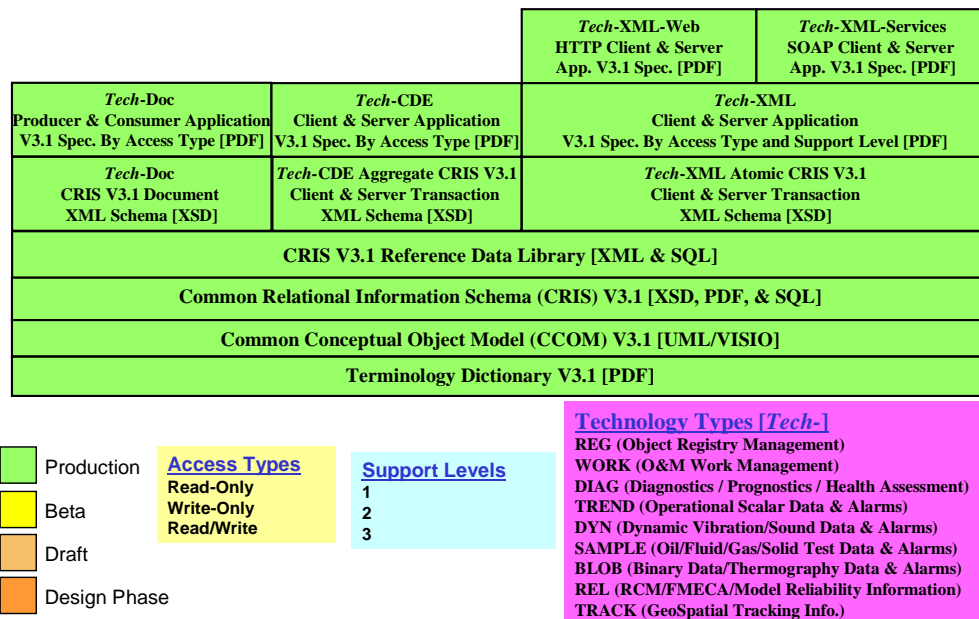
*Tech*-XML-Web
HTTP Client & Server
App. V3.1 Spec. [PDF]

*Tech*-XML-Services
SOAP Client & Server
App. V3.1 Spec. [PDF]

*Tech*-Doc
Producer & Consumer Application
V3.1 Spec. By Access Type [PDF]

*Tech*-CDE
Client & Server Application
V3.1 Spec. By Access Type [PDF]

*Tech*-XML
Client & Server Application
V3.1 Spec. By Access Type and Support Level [PDF]

*Tech*-Doc
CRIS V3.1 Document
XML Schema [XSD]

*Tech*-CDE Aggregate CRIS V3.1
Client & Server Transaction
XML Schema [XSD]

*Tech*-XML Atomic CRIS V3.1
Client & Server Transaction
XML Schema [XSD]

CRIS V3.1 Reference Data Library [XML & SQL]

Common Relational Information Schema (CRIS) V3.1 [XSD, PDF, & SQL]

Common Conceptual Object Model (CCOM) V3.1 [UML/VISIO]

Terminology Dictionary V3.1 [PDF]

Production
Beta
Draft
Design Phase

Access Types
Read-Only
Write-Only
Read/Write

Support Levels
1
2
3

Technology Types [*Tech*-]
REG (Object Registry Management)
WORK (O&M Work Management)
DIAG (Diagnostics / Prognostics / Health Assessment)
TREND (Operational Scalar Data & Alarms)
DYN (Dynamic Vibration/Sound Data & Alarms)
SAMPLE (Oil/Fluid/Gas/Solid Test Data & Alarms)
BLOB (Binary Data/Thermography Data & Alarms)
REL (RCM/FMECA/Model Reliability Information)
TRACK (GeoSpatial Tracking Info.)